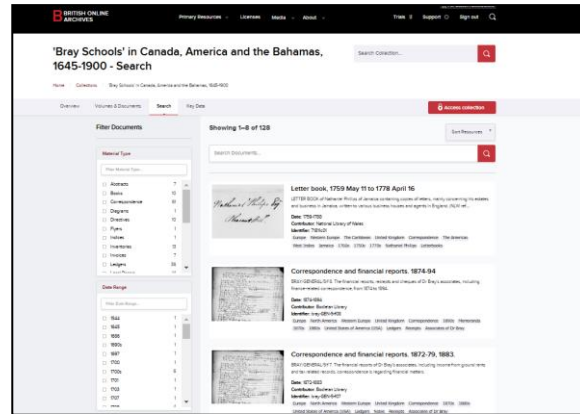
BRITISH ONLINE ARCHIVES

Primary Resources · Licenses · Media · About ·

Trials · Support · Sign out

'Bray Schools' in Canada, America and the Bahamas, 1645-1900 - Search

Search Collection...

Home · Collections · 'Bray Schools' in Canada, America and the Bahamas, 1645-1900

Overview · Volumes & Documents · Search · Key Data

Access collection

Filter Documents

Material Type

Filter Material Type...

Abstracts 7
Books 10
Correspondence 61
Diagrams 1
Directives 15
Flyers 1
Indices 1
Inventories 6
Invoices 7
Ledgers 34

Date Range

Filter Date Range...

1644 1
1645 1
1688 1
1690s 1
1697 1
1700 1
1700s 8
1701 1
1703 1
1707 1

Showing 1–8 of 128

Sort Resources

Search Documents...

Letter book, 1759 May 11 to 1778 April 16

LETTER BOOK of Nathaniel Phillips of Jamaica containing copies of letters, mainly concerning his estates and business in Jamaica, written to various business houses and agents in England. [ILLEGIBLE]

Date: 1759-1788
Contributor: National Library of Wales
Identifier: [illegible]

Europe · Western Europe · The Caribbean · United Kingdom · Correspondence · The Americas · West Indies · Jamaica · 1750s · 1760s · 1770s · Nathaniel Phillips · Letterbooks

Correspondence and financial reports. 1874-94

D&A1 GENERAL 5/13. The financial reports, receipts and cheques of Dr Bray's associates, including finance-related correspondence, from 1874 to 1894.

Date: 1874-1894
Contributor: Bodleian Library
Identifier: bray-GEN-5/13

Europe · North America · Western Europe · United Kingdom · Correspondence · 1800s · Memoranda · 1870s · 1880s · United States of America (USA) · Ledgers · Receipts · Associates of Dr Bray

Correspondence and financial reports. 1872-79, 1883.

D&A1 GENERAL 5/17. The financial reports of Dr Bray's associates, including income from ground rents and tax-related records, correspondence regarding financial matters.

Date: 1872-1883
Contributor: Bodleian Library
Identifier: bray-GEN-5/17

Europe · North America · Western Europe · United Kingdom · Correspondence · 1870s · 1880s · United States of America (USA) · Ledgers · Notes · Receipts · Associates of Dr Bray